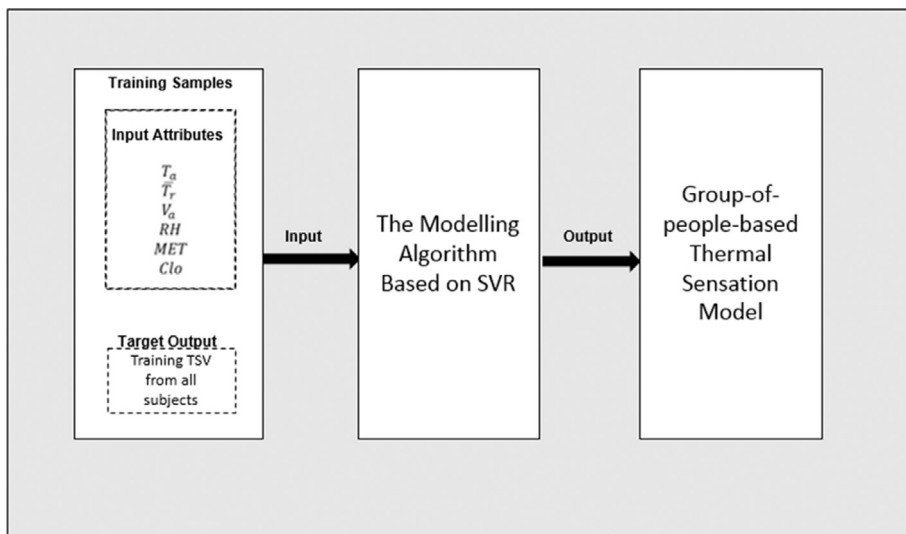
Training Samples

Input Attributes

$T_a$
$\bar{T}_r$
$V_a$
$RH$
$MET$
$Clo$

Target Output

Training TSV from all subjects

Input

The Modelling Algorithm Based on SVR

Output

Group-of-people-based Thermal Sensation Model